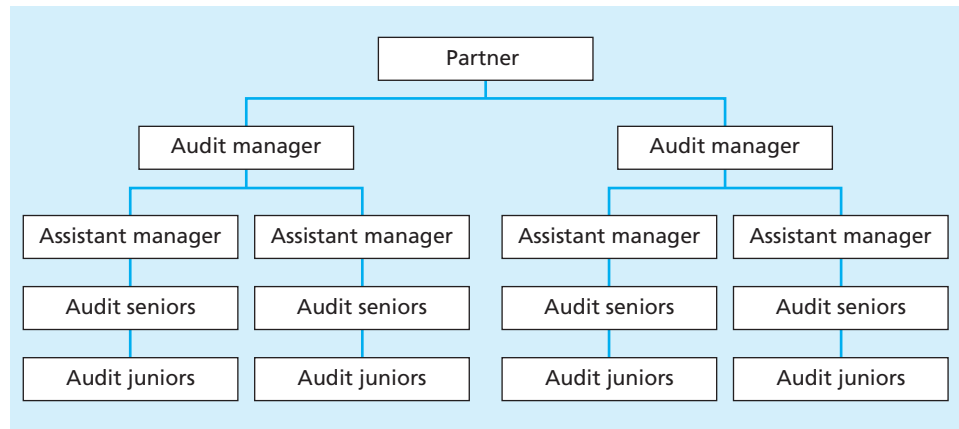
Partner

Audit manager

Audit manager

Assistant manager

Assistant manager

Assistant manager

Assistant manager

Audit seniors

Audit seniors

Audit seniors

Audit seniors

Audit juniors

Audit juniors

Audit juniors

Audit juniors